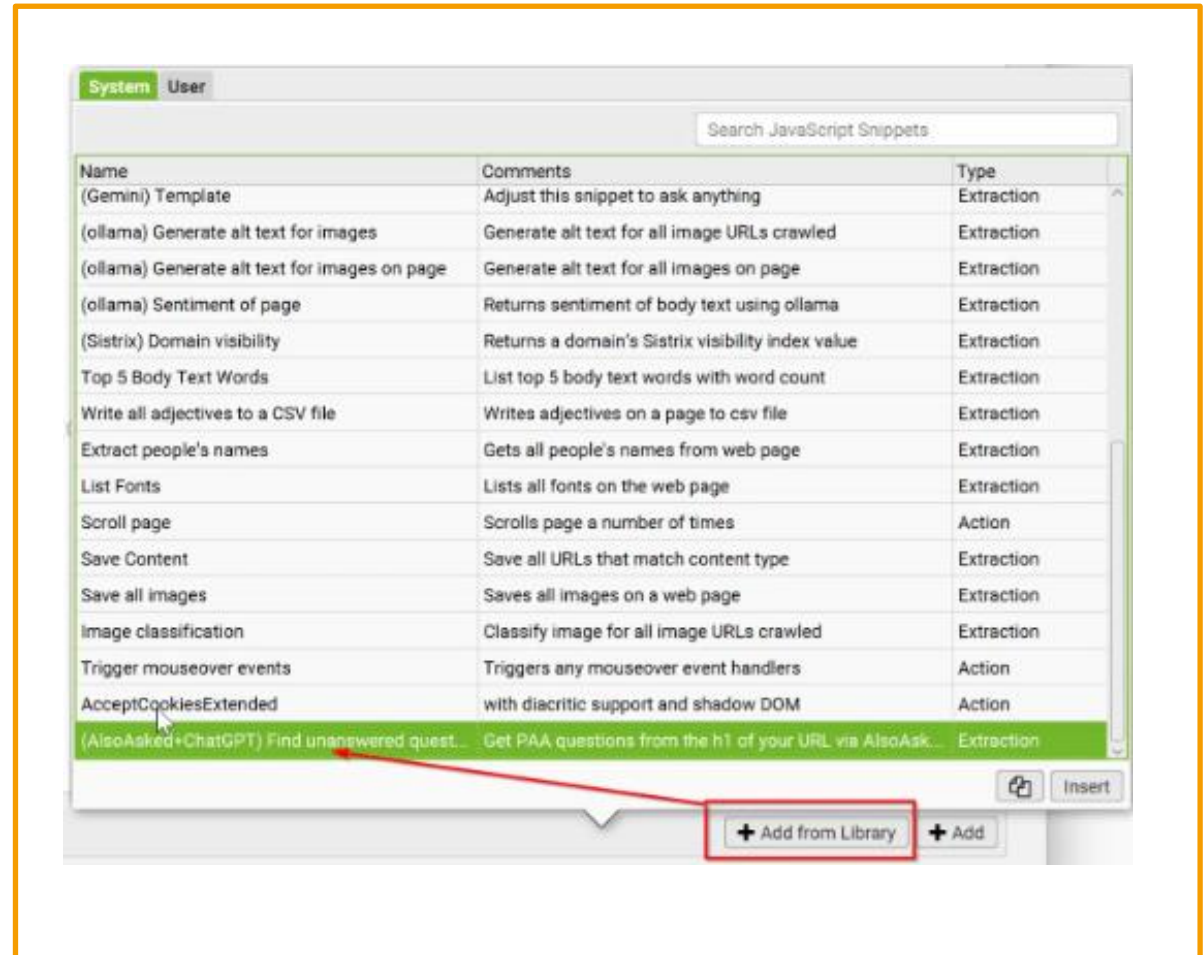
System User

Search JavaScript Snippets

| Name | Comments | Type |
|---|---|---|
| (Gemini) Template | Adjust this snippet to ask anything | Extraction |
| (ollama) Generate alt text for images | Generate alt text for all image URLs crawled | Extraction |
| (ollama) Generate alt text for images on page | Generate alt text for all images on page | Extraction |
| (ollama) Sentiment of page | Returns sentiment of body text using ollama | Extraction |
| (Sistrix) Domain visibility | Returns a domain's Sistrix visibility index value | Extraction |
| Top 5 Body Text Words | List top 5 body text words with word count | Extraction |
| Write all adjectives to a CSV file | Writes adjectives on a page to csv file | Extraction |
| Extract people's names | Gets all people's names from web page | Extraction |
| List Fonts | Lists all fonts on the web page | Extraction |
| Scroll page | Scrolls page a number of times | Action |
| Save Content | Save all URLs that match content type | Extraction |
| Save all images | Saves all images on a web page | Extraction |
| Image classification | Classify image for all image URLs crawled | Extraction |
| Trigger mouseover events | Triggers any mouseover event handlers | Action |
| AcceptCookiesExtended | with diacritic support and shadow DOM | Action |
| (AlsoAsked+ChatGPT) Find unanswered quest... | Get PAA questions from the h1 of your URL via AlsoAsk... | Extraction |

Insert

+ Add from Library + Add